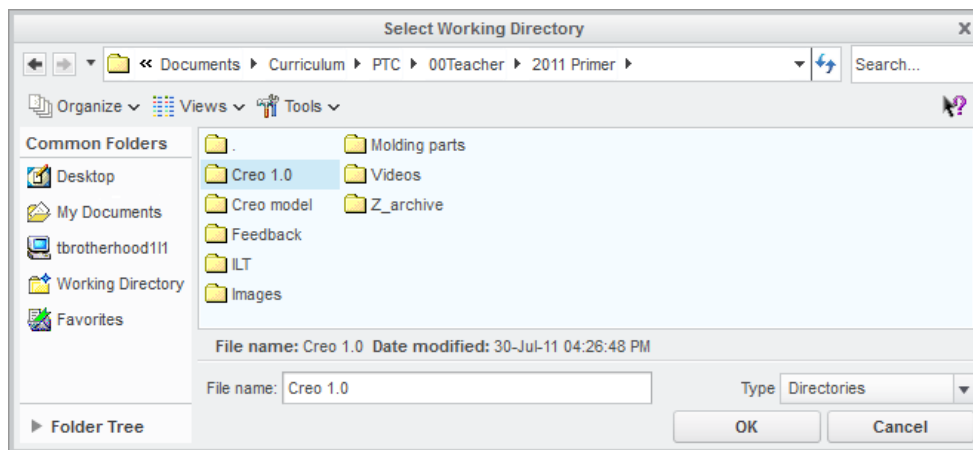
Select Working Directory

« Documents ▸ Curriculum ▸ PTC ▸ 00Teacher ▸ 2011 Primer ▸

Search...

Organize Views Tools

Common Folders

Desktop

My Documents

tbrotherhood1l1

Working Directory

Favorites

.

Creo 1.0

Creo model

Feedback

ILT

Images

Molding parts

Videos

Z_archive

File name: Creo 1.0 Date modified: 30-Jul-11 04:26:48 PM

File name: Creo 1.0

Type Directories

Folder Tree

OK

Cancel